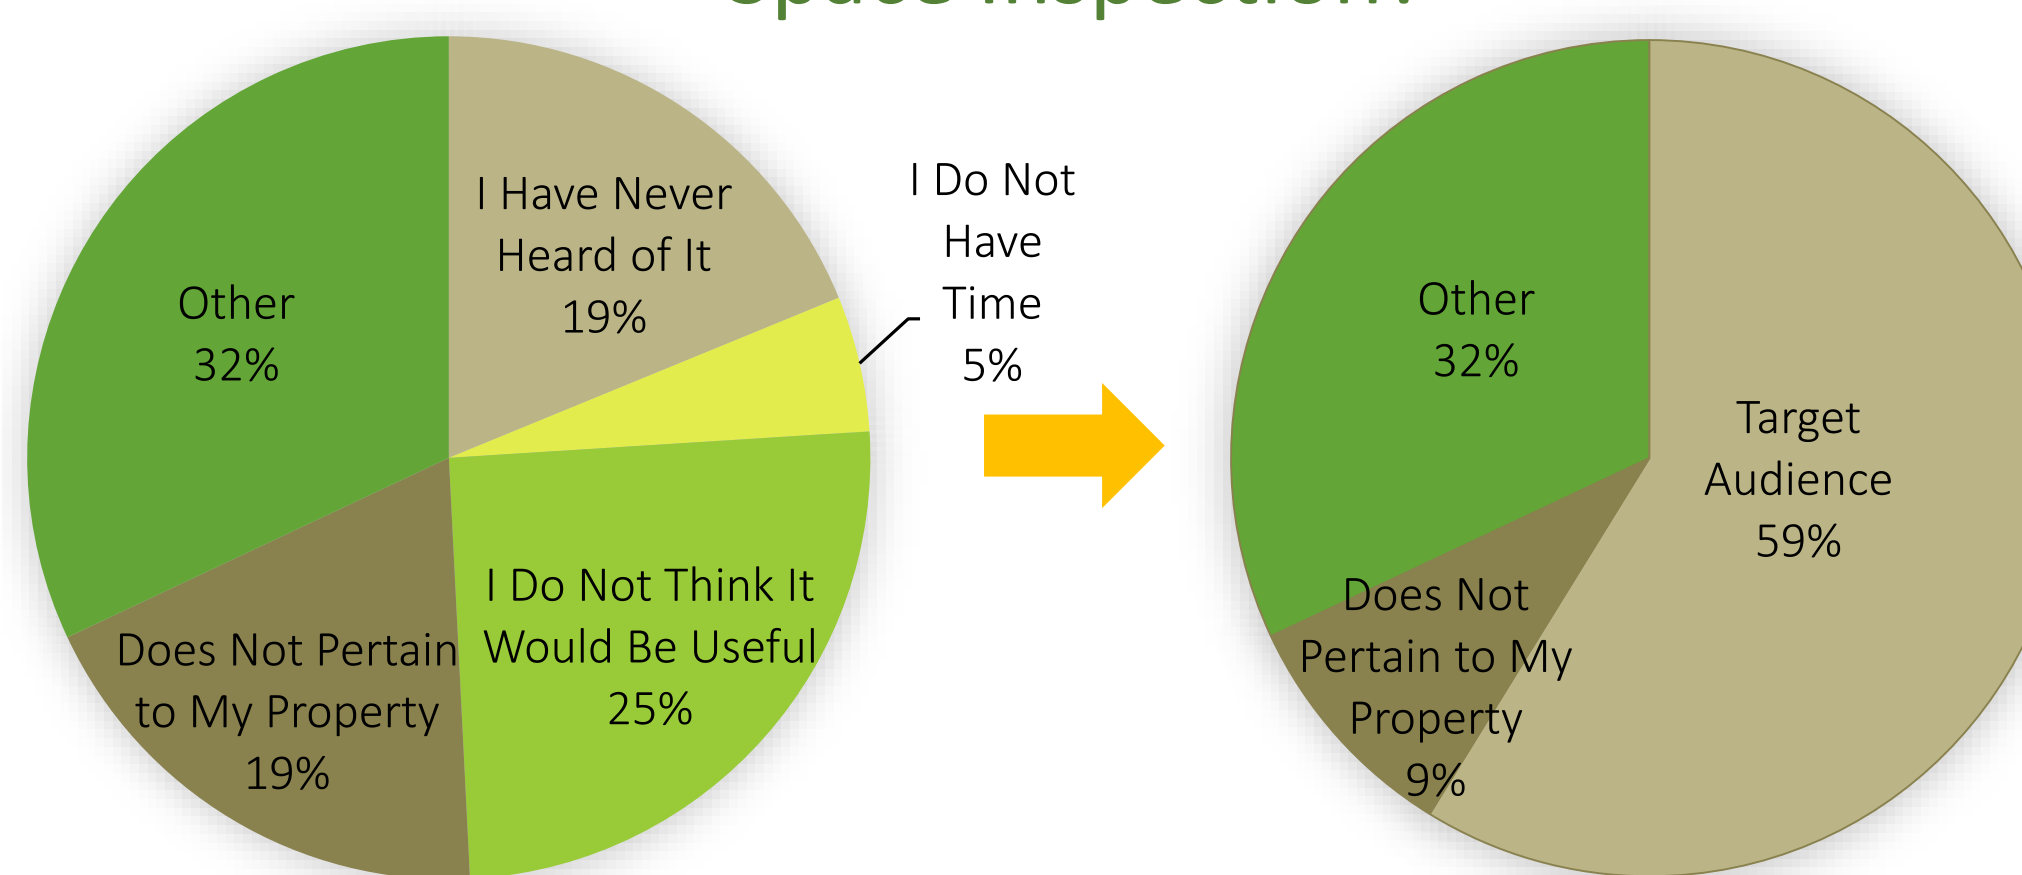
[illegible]

Other 32%

I Have Never Heard of It 19%

I Do Not Have Time 5%

I Do Not Think It Would Be Useful 25%

Does Not Pertain to My Property 19%

Other 32%

Target Audience 59%

Does Not Pertain to My Property 9%